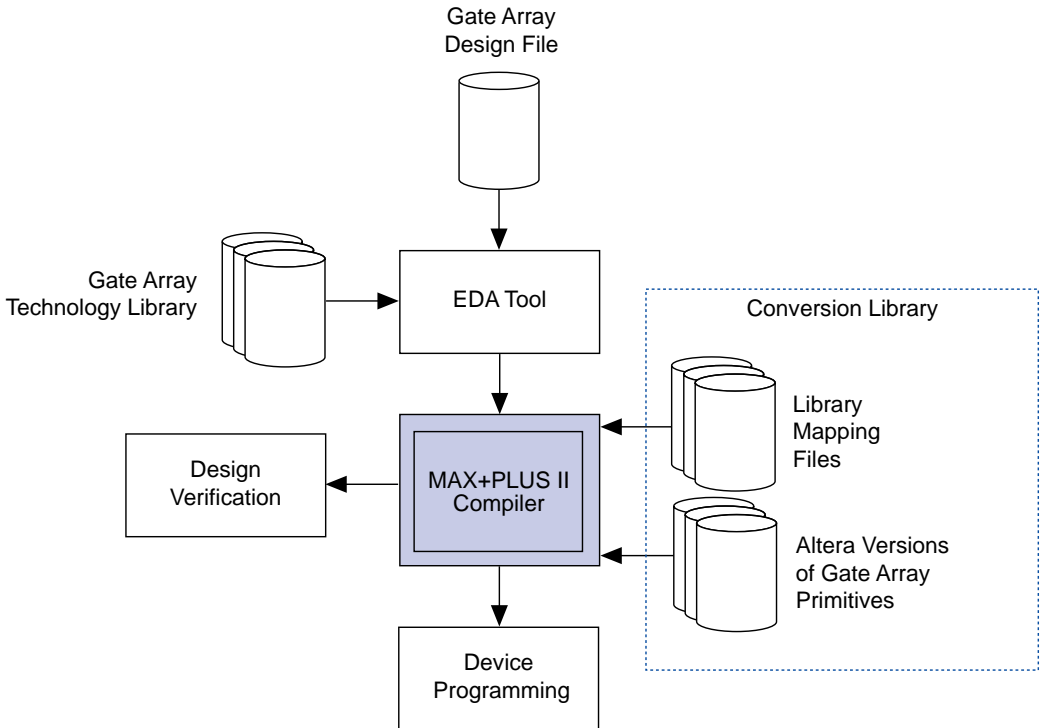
Gate Array
Design File

Gate Array
Technology Library

EDA Tool

Conversion Library

Library
Mapping
Files

Design
Verification

MAX+PLUS II
Compiler

Altera Versions
of Gate Array
Primitives

Device
Programming